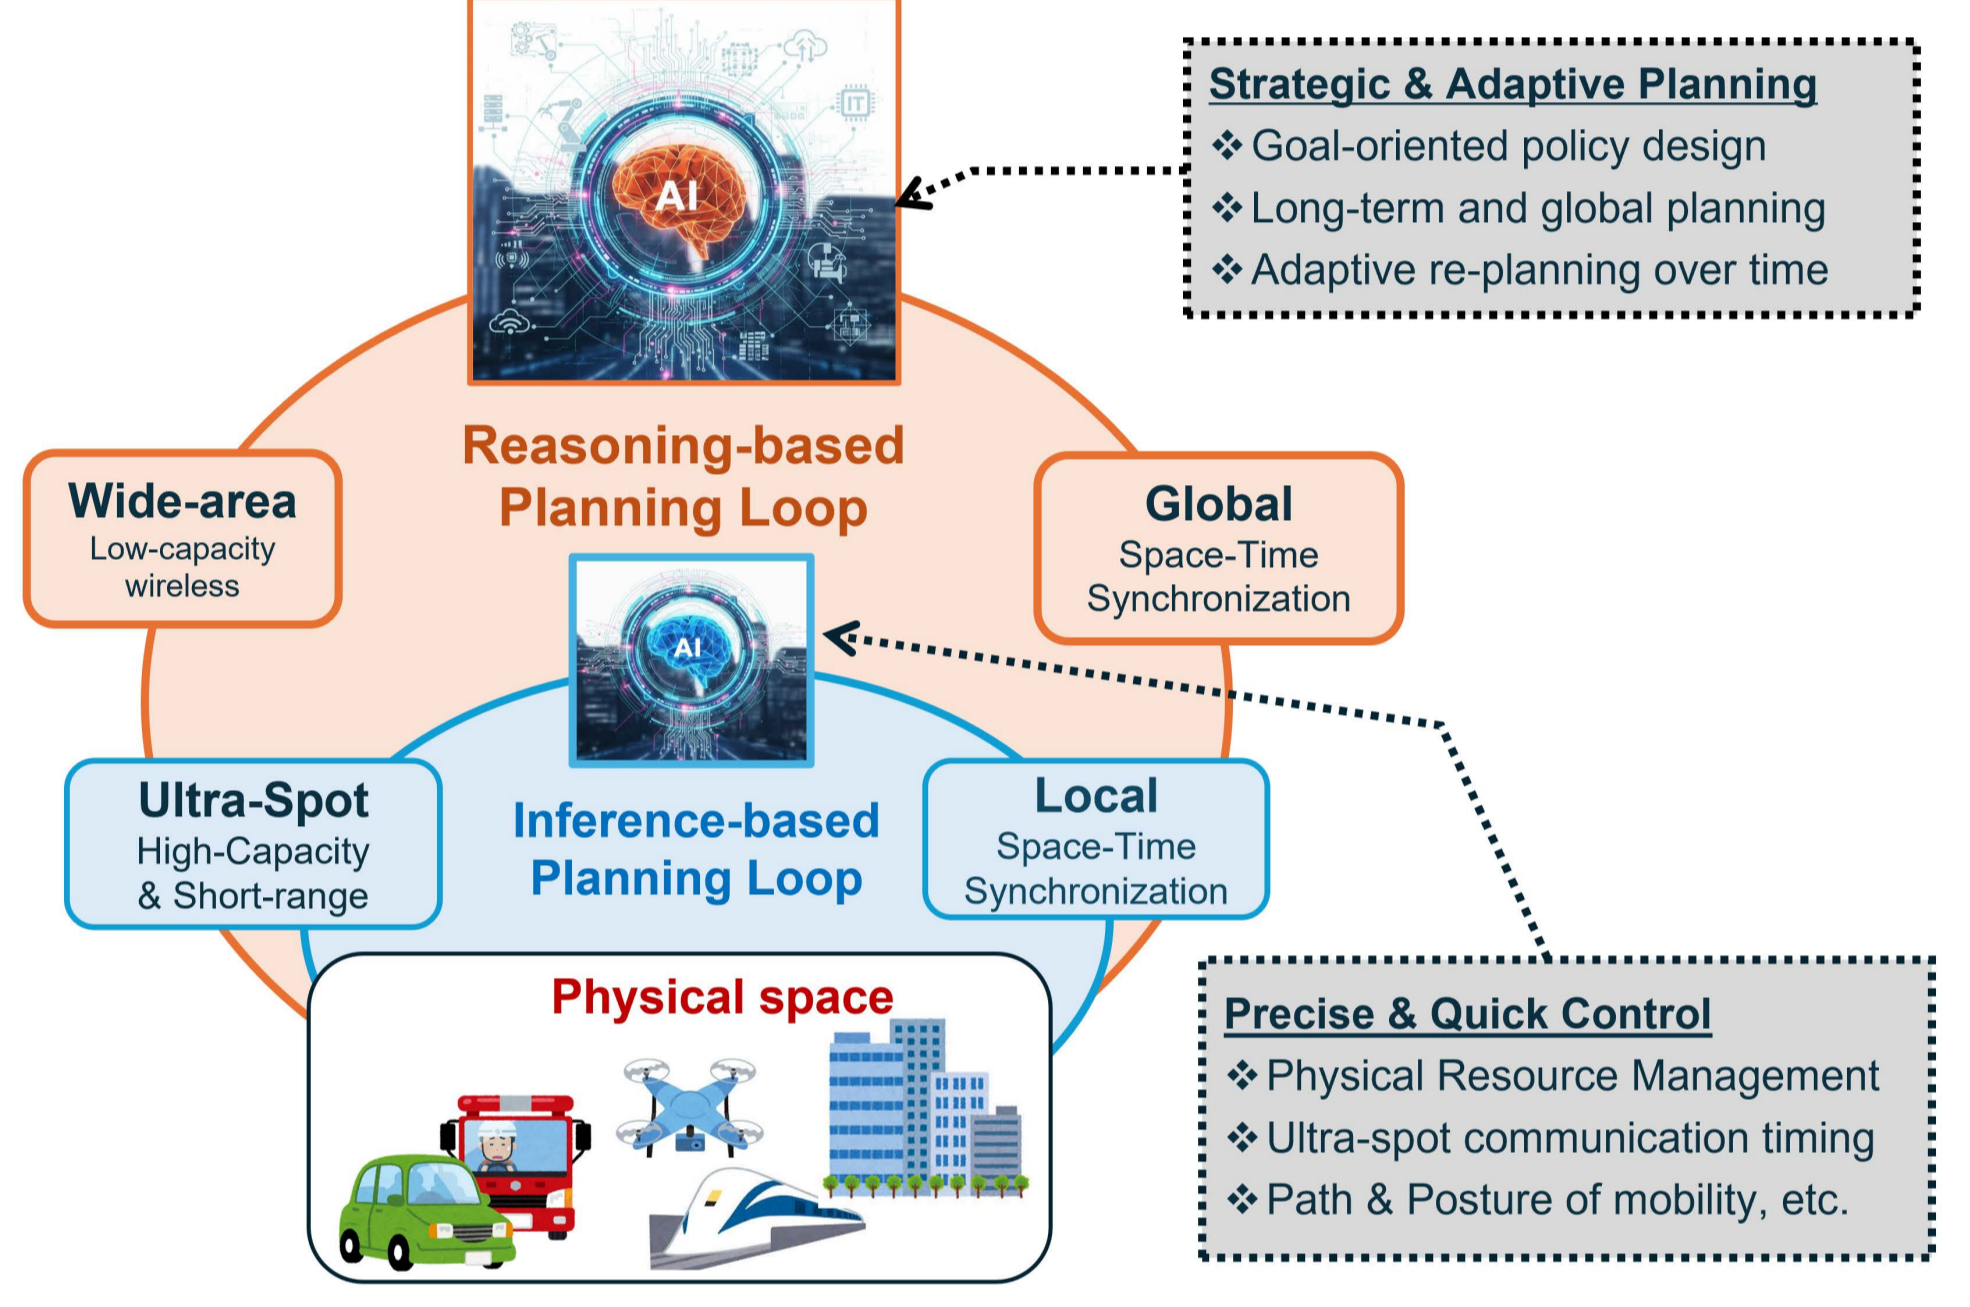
AI

Strategic & Adaptive Planning
❖ Goal-oriented policy design
❖ Long-term and global planning
❖ Adaptive re-planning over time

Reasoning-based Planning Loop

Wide-area
Low-capacity wireless

Global
Space-Time Synchronization

AI

Ultra-Spot
High-Capacity & Short-range

Inference-based Planning Loop

Local
Space-Time Synchronization

Physical space

Precise & Quick Control
❖ Physical Resource Management
❖ Ultra-spot communication timing
❖ Path & Posture of mobility, etc.